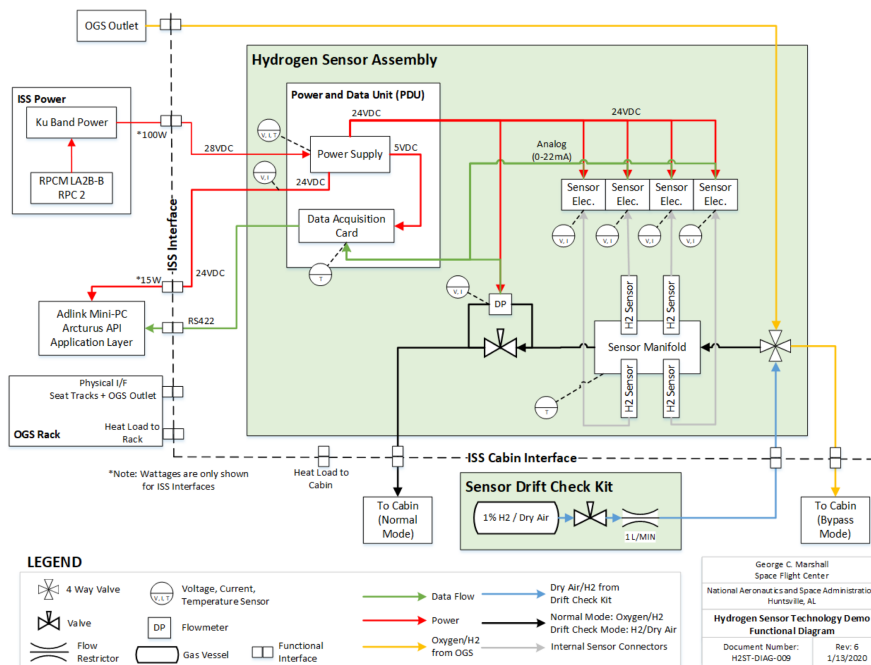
OGS Outlet

Hydrogen Sensor Assembly

ISS Power

Ku Band Power

RPCM LA2B-B
RPC 2

*100W

28VDC

Power and Data Unit (PDU)

V, I, T

Power Supply

5VDC

24VDC

24VDC

Analog
(0-22mA)

V, I

24VDC

Sensor Elec.

Sensor Elec.

Sensor Elec.

Sensor Elec.

Data Acquisition Card

V, I

V, I

V, I

V, I

ISS Interface

T

*15W

24VDC

V, I

DP

Adlink Mini-PC
Arcturus API
Application Layer

RS422

H2 Sensor

H2 Sensor

Sensor Manifold

Physical I/F
Seat Tracks + OGS Outlet

H2 Sensor

H2 Sensor

T

OGS Rack

Heat Load to Rack

*Note: Wattages are only shown for ISS Interfaces

Heat Load to Cabin

ISS Cabin Interface

To Cabin
(Normal Mode)

Sensor Drift Check Kit

1% H2 / Dry Air

1 L/MIN

To Cabin
(Bypass Mode)

LEGEND

4 Way Valve

V, I, T

Voltage, Current, Temperature Sensor

Valve

DP

Flowmeter

Flow Restrictor

Gas Vessel

Functional Interface

Data Flow

Power

Oxygen/H2 from OGS

Dry Air/H2 from Drift Check Kit

Normal Mode: Oxygen/H2
Drift Check Mode: H2/Dry Air

Internal Sensor Connectors

George C. Marshall
Space Flight Center

National Aeronautics and Space Administration
Huntsville, AL

Hydrogen Sensor Technology Demo
Functional Diagram

Document Number:
H2ST-DIAG-009

Rev: 6
1/13/2020